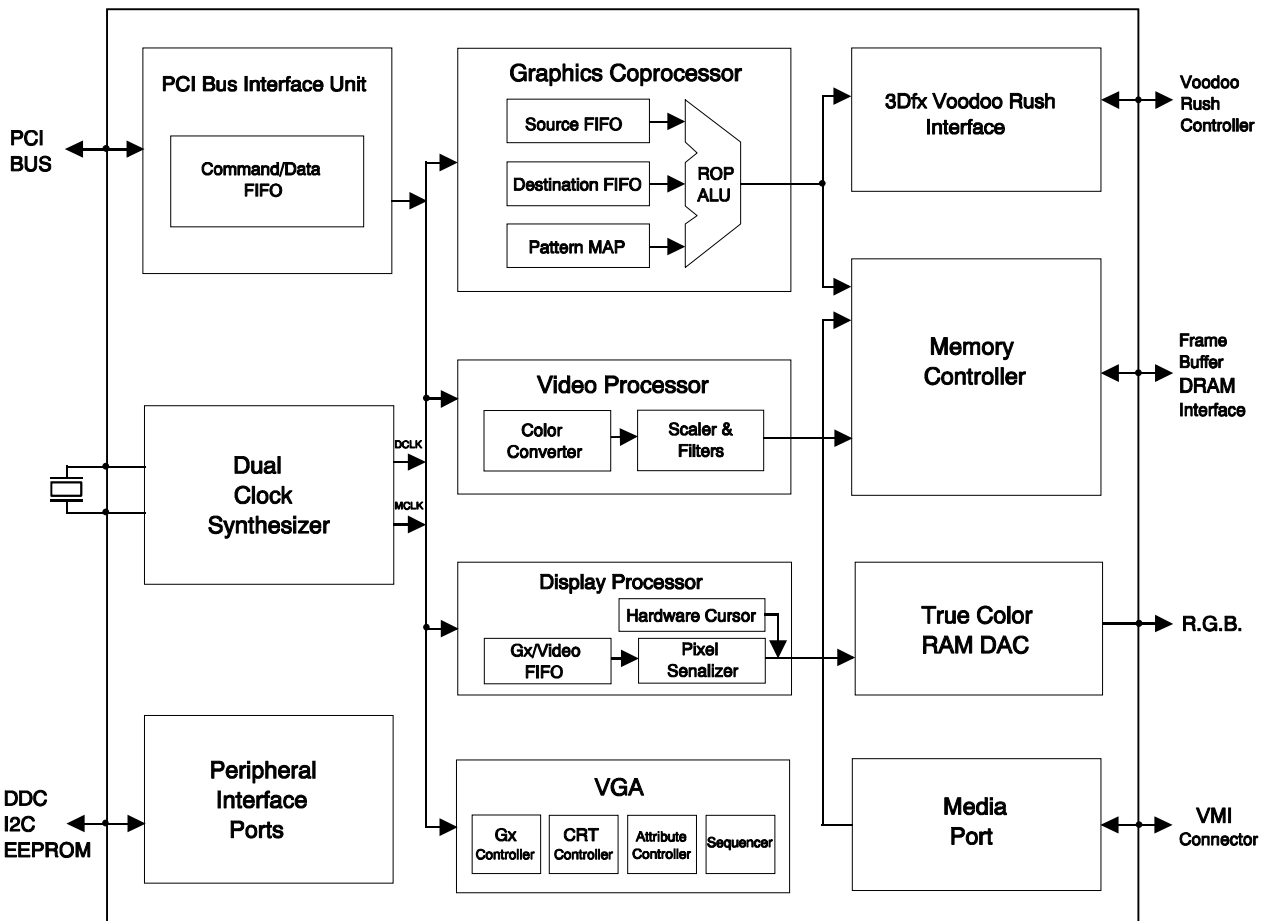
PCI BUS

PCI Bus Interface Unit

Command/Data FIFO

Graphics Coprocessor

Source FIFO

Destination FIFO

Pattern MAP

ROP ALU

3Dfx Voodoo Rush Interface

Voodoo Rush Controller

Memory Controller

Frame Buffer DRAM Interface

Dual Clock Synthesizer

DCLK

MCLK

Video Processor

Color Converter

Scaler & Filters

Display Processor

Hardware Cursor

Gx/Video FIFO

Pixel Senalizer

True Color RAM DAC

R.G.B.

DDC I2C EEPROM

Peripheral Interface Ports

VGA

Gx Controller

CRT Controller

Attribute Controller

Sequencer

Media Port

VMI Connector